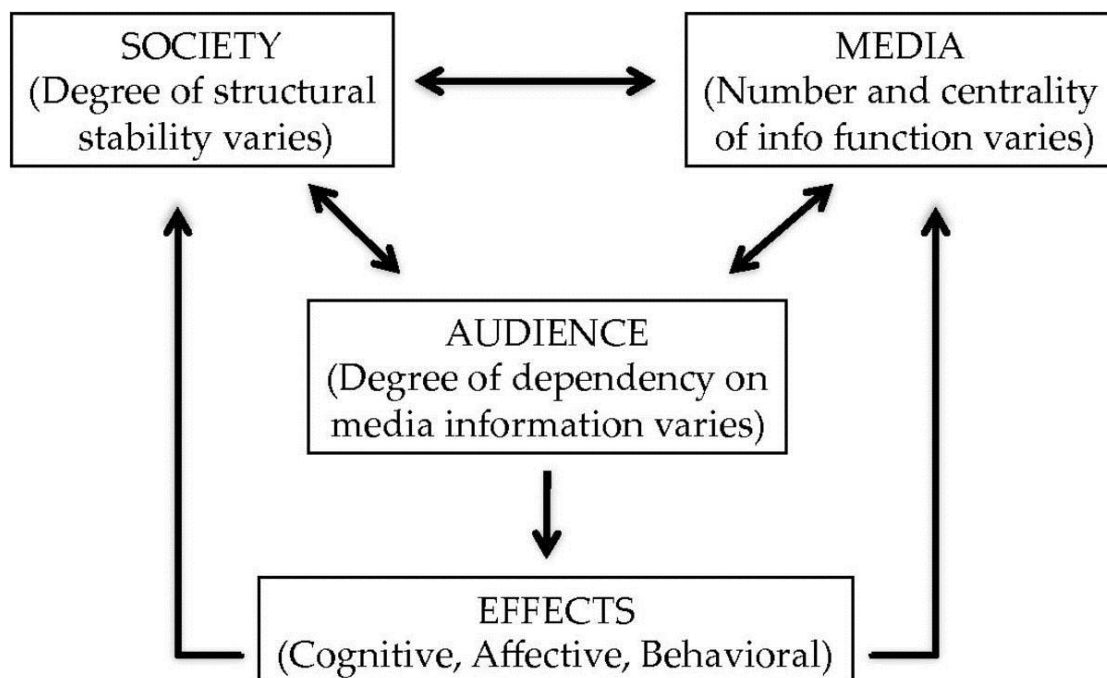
SOCIETY
(Degree of structural stability varies)

MEDIA
(Number and centrality of info function varies)

AUDIENCE
(Degree of dependency on media information varies)

EFFECTS
(Cognitive, Affective, Behavioral)